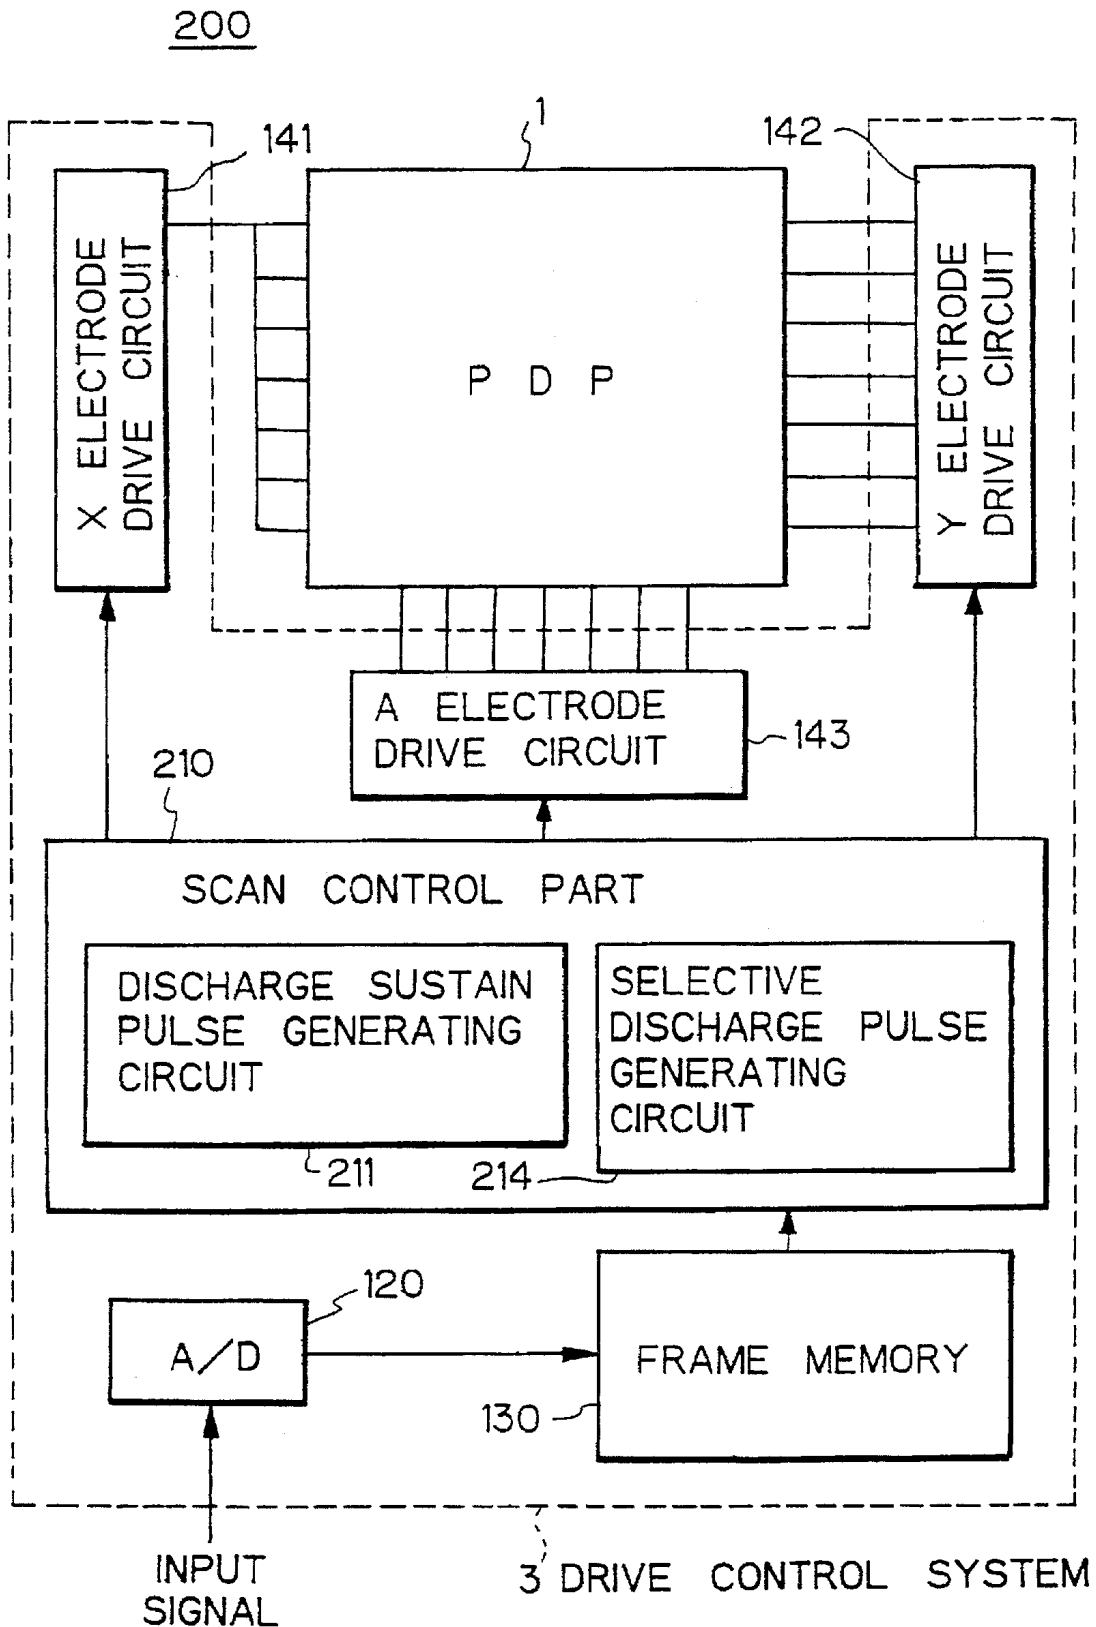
200

141

1

142

X ELECTRODE DRIVE CIRCUIT

P D P

Y ELECTRODE DRIVE CIRCUIT

A ELECTRODE DRIVE CIRCUIT

143

210

SCAN CONTROL PART

DISCHARGE SUSTAIN PULSE GENERATING CIRCUIT

SELECTIVE DISCHARGE PULSE GENERATING CIRCUIT

211

214

120

A/D

FRAME MEMORY

130

INPUT SIGNAL

3 DRIVE CONTROL SYSTEM